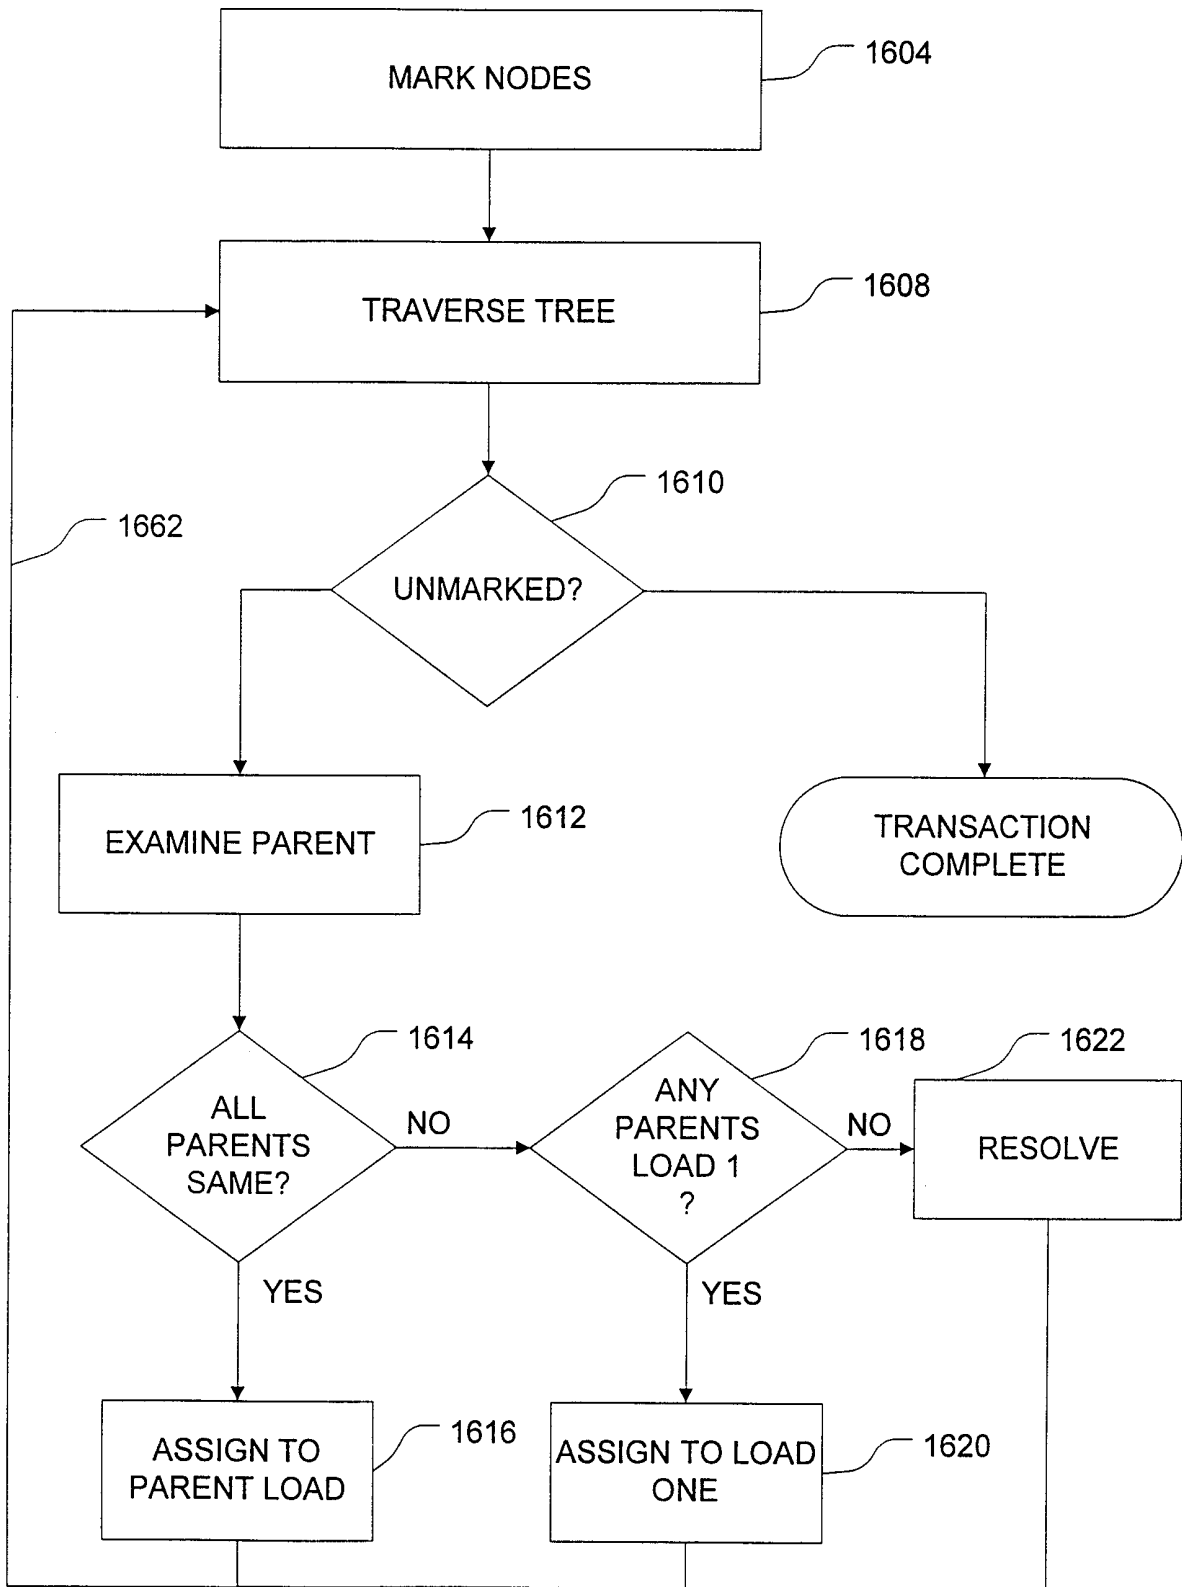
MARK NODES

1604

TRAVERSE TREE

1608

1610

1662

UNMARKED?

EXAMINE PARENT

1612

TRANSACTION COMPLETE

1614

1618

1622

ALL PARENTS SAME?

NO

ANY PARENTS LOAD 1 ?

NO

RESOLVE

YES

YES

ASSIGN TO PARENT LOAD

1616

ASSIGN TO LOAD ONE

1620